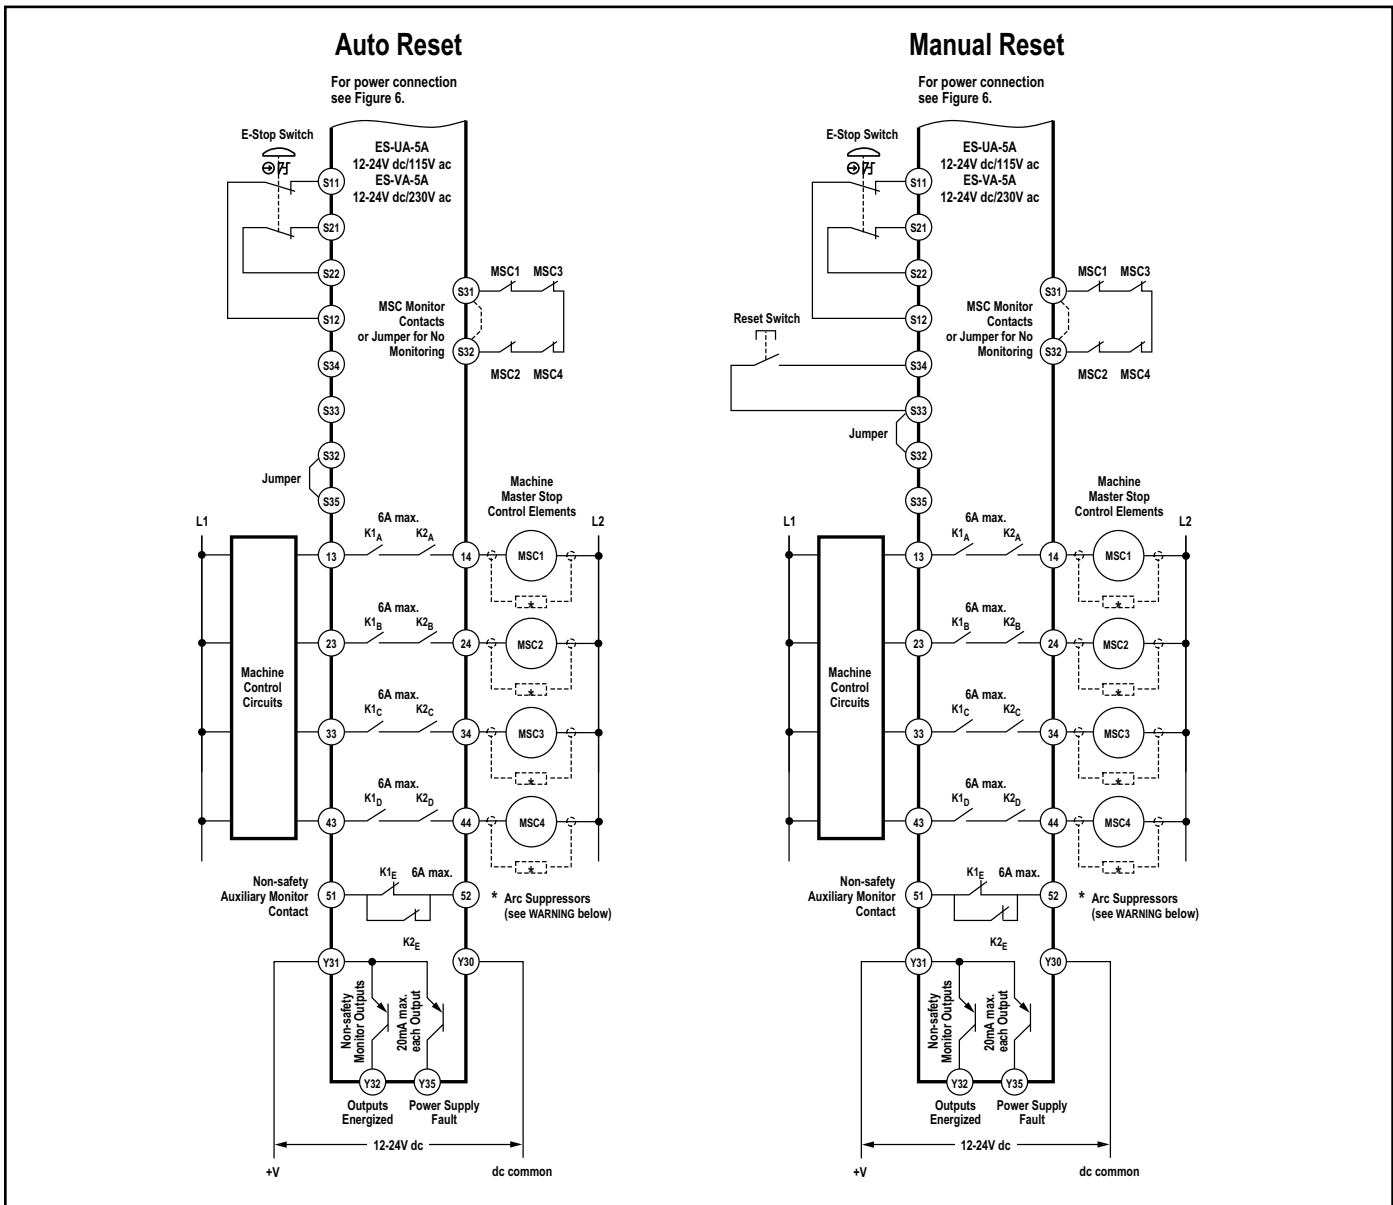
Auto Reset

For power connection see Figure 6.

E-Stop Switch

ES-UA-5A
12-24V dc/115V ac
ES-VA-5A
12-24V dc/230V ac

S11
S21
S22
S12
S34
S33
S32
S35

S31
S32

MSC1 MSC3

MSC Monitor Contacts or Jumper for No Monitoring

MSC2 MSC4

Jumper

Machine Master Stop Control Elements

L1
L2

6A max.
$K1_A$ $K2_A$
13
14
MSC1

6A max.
$K1_B$ $K2_B$
23
24
MSC2

Machine Control Circuits

6A max.
$K1_C$ $K2_C$
33
34
MSC3

6A max.
$K1_D$ $K2_D$
43
44
MSC4

Non-safety Auxiliary Monitor Contact
51
$K1_E$ 6A max.
52
$K2_E$

* Arc Suppressors (see WARNING below)

Y31
Y30

Non-safety Monitor Outputs
20mA max. each Output

Y32
Y35

Outputs Energized
Power Supply Fault

12-24V dc
+V
dc common

Manual Reset

For power connection see Figure 6.

E-Stop Switch

ES-UA-5A
12-24V dc/115V ac
ES-VA-5A
12-24V dc/230V ac

S11
S21
S22
S12
S34
S33
S32
S35

S31
S32

MSC1 MSC3

MSC Monitor Contacts or Jumper for No Monitoring

MSC2 MSC4

Reset Switch

Jumper

Machine Master Stop Control Elements

L1
L2

6A max.
$K1_A$ $K2_A$
13
14
MSC1

6A max.
$K1_B$ $K2_B$
23
24
MSC2

Machine Control Circuits

6A max.
$K1_C$ $K2_C$
33
34
MSC3

6A max.
$K1_D$ $K2_D$
43
44
MSC4

Non-safety Auxiliary Monitor Contact
51
$K1_E$ 6A max.
52
$K2_E$

* Arc Suppressors (see WARNING below)

Y31
Y30

Non-safety Monitor Outputs
20mA max. each Output

Y32
Y35

Outputs Energized
Power Supply Fault

12-24V dc
+V
dc common